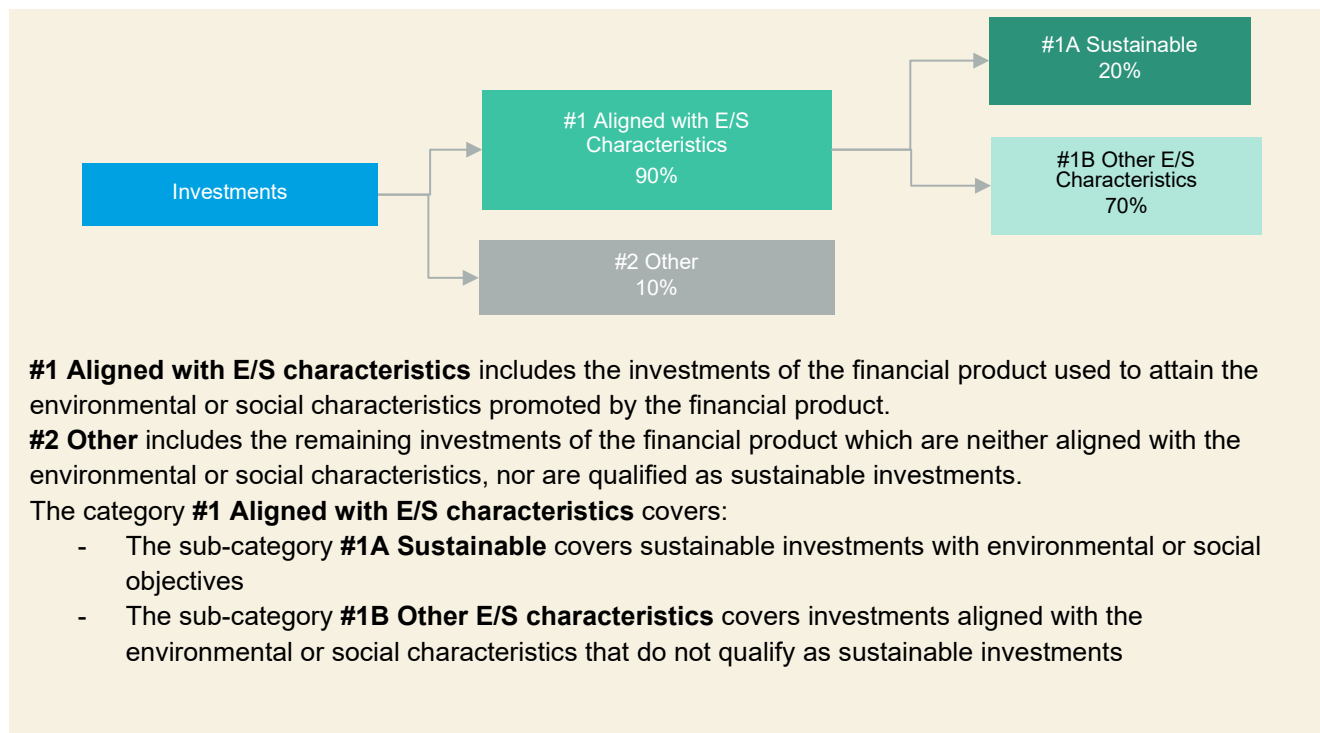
Investments

#1 Aligned with E/S Characteristics
90%

#2 Other
10%

#1A Sustainable
20%

#1B Other E/S Characteristics
70%

**#1 Aligned with E/S characteristics** includes the investments of the financial product used to attain the environmental or social characteristics promoted by the financial product.
**#2 Other** includes the remaining investments of the financial product which are neither aligned with the environmental or social characteristics, nor are qualified as sustainable investments.
The category **#1 Aligned with E/S characteristics** covers:
- The sub-category **#1A Sustainable** covers sustainable investments with environmental or social objectives
- The sub-category **#1B Other E/S characteristics** covers investments aligned with the environmental or social characteristics that do not qualify as sustainable investments